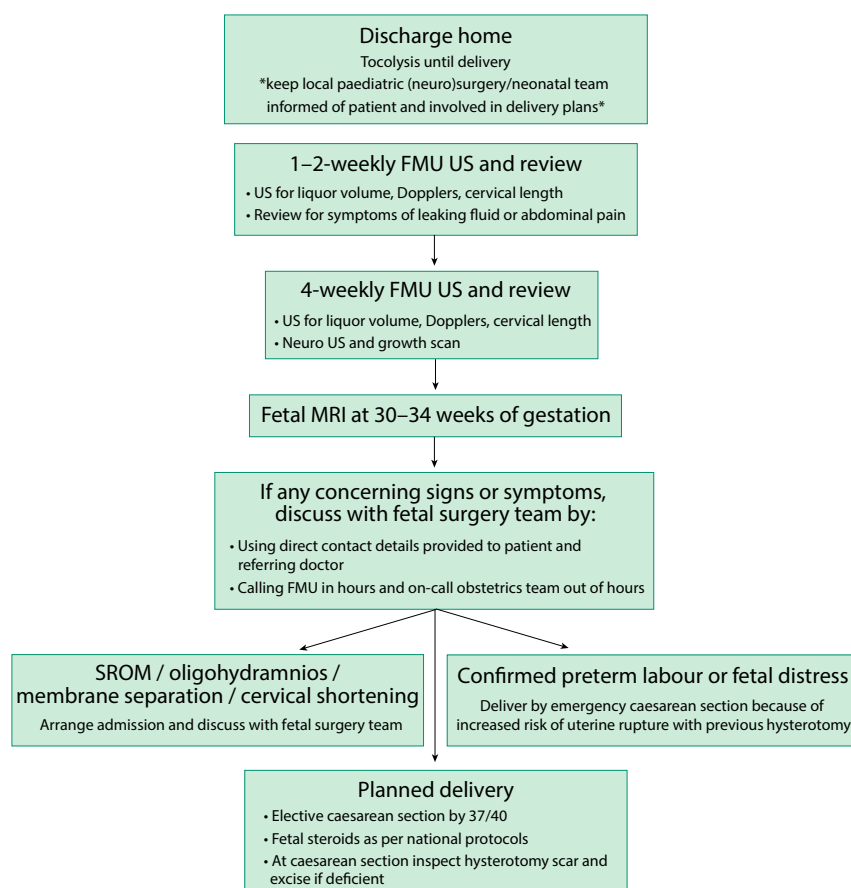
Discharge home
Tocolysis until delivery
*keep local paediatric (neuro)surgery/neonatal team informed of patient and involved in delivery plans*

1–2-weekly FMU US and review
• US for liquor volume, Dopplers, cervical length
• Review for symptoms of leaking fluid or abdominal pain

4-weekly FMU US and review
• US for liquor volume, Dopplers, cervical length
• Neuro US and growth scan

Fetal MRI at 30–34 weeks of gestation

If any concerning signs or symptoms, discuss with fetal surgery team by:
• Using direct contact details provided to patient and referring doctor
• Calling FMU in hours and on-call obstetrics team out of hours

SROM / oligohydramnios / membrane separation / cervical shortening
Arrange admission and discuss with fetal surgery team

Confirmed preterm labour or fetal distress
Deliver by emergency caesarean section because of increased risk of uterine rupture with previous hysterotomy

Planned delivery
• Elective caesarean section by 37/40
• Fetal steroids as per national protocols
• At caesarean section inspect hysterotomy scar and excise if deficient